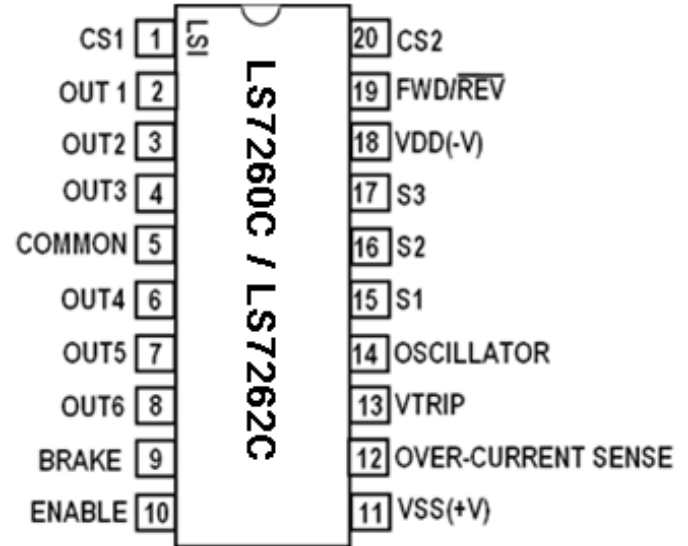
CS1 1
OUT 1 2
OUT2 3
OUT3 4
COMMON 5
OUT4 6
OUT5 7
OUT6 8
BRAKE 9
ENABLE 10

LSI

LS7260C / LS7262C

20 CS2
19 FWD/$\overline{REV}$
18 VDD(-V)
17 S3
16 S2
15 S1
14 OSCILLATOR
13 VTRIP
12 OVER-CURRENT SENSE
11 VSS(+V)